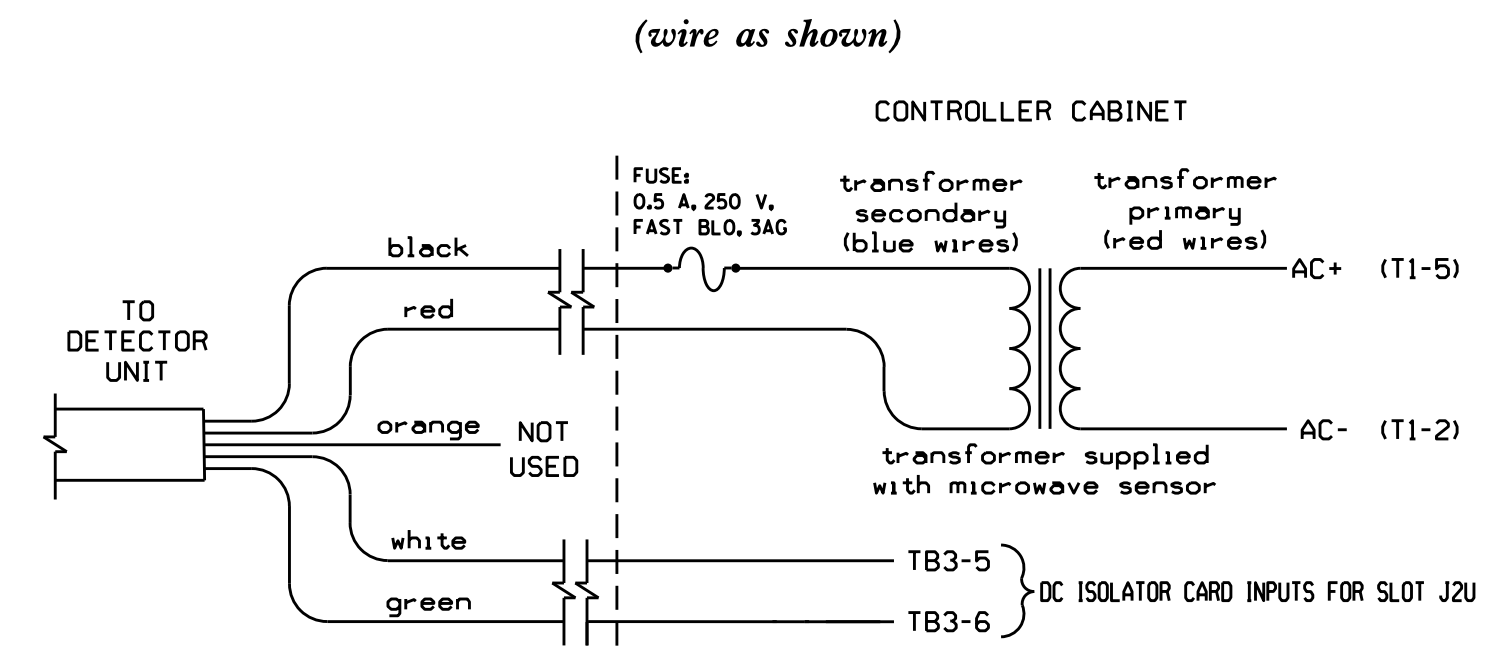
(wire as shown)

CONTROLLER CABINET

FUSE:
0.5 A, 250 V,
FAST BLO, 3AG

transformer secondary (blue wires)

transformer primary (red wires)

black

red

AC+ (T1-5)

TO DETECTOR UNIT

orange

NOT USED

AC- (T1-2)

transformer supplied with microwave sensor

white

TB3-5

green

TB3-6

DC ISOLATOR CARD INPUTS FOR SLOT J2U